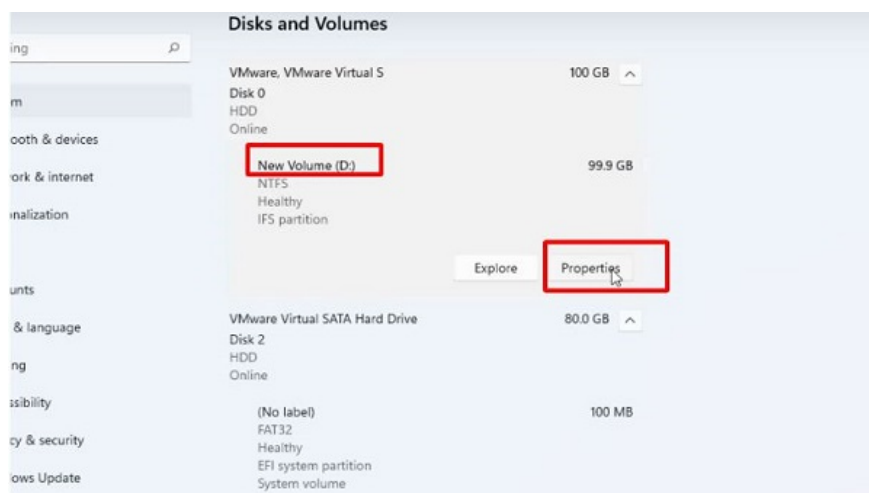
ing

m

ooth & devices

ork & internet

nalization

unts

& language

ng

ssibility

cy & security

ows Update

Disks and Volumes

VMware, VMware Virtual S
Disk 0
HDD
Online

100 GB

New Volume (D:)
NTFS
Healthy
IFS partition

99.9 GB

Explore

Properties

VMware Virtual SATA Hard Drive
Disk 2
HDD
Online

80.0 GB

(No label)
FAT32
Healthy
EFI system partition
System volume

100 MB